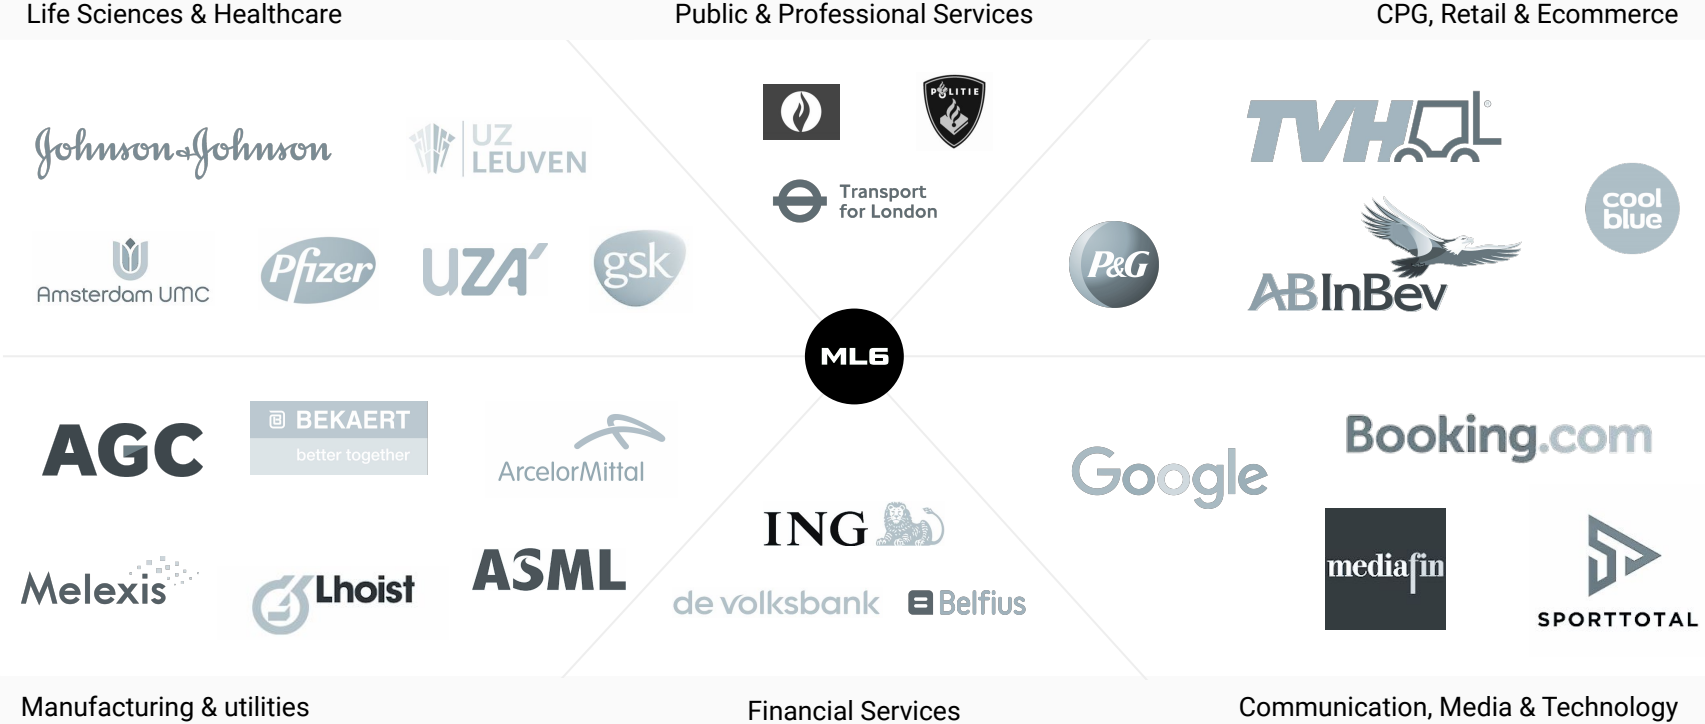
Life Sciences & Healthcare

Public & Professional Services

CPG, Retail & Ecommerce

Johnson&Johnson

UZ LEUVEN

POLITIE

Transport for London

TVH

cool blue

Amsterdam UMC

Pfizer

UZA

gsk

P&G

ABInBev

ML6

AGC

BEKAERT better together

ArcelorMittal

Google

Booking.com

ING

Melexis

Lhoist

ASML

de volksbank

Belfius

mediafin

SPORTTOTAL

Manufacturing & utilities

Financial Services

Communication, Media & Technology